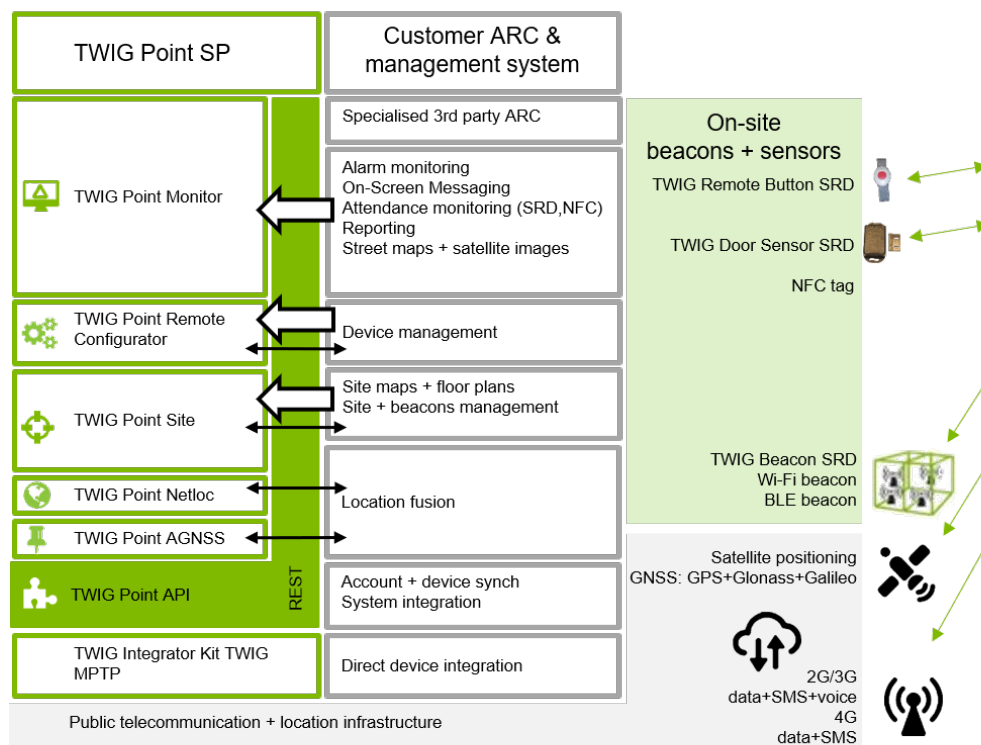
TWIG Point SP

Customer ARC & management system

Specialised 3rd party ARC

On-site beacons + sensors

TWIG Remote Button SRD

TWIG Point Monitor

Alarm monitoring
On-Screen Messaging
Attendance monitoring (SRD,NFC)
Reporting
Street maps + satellite images

TWIG Door Sensor SRD

NFC tag

TWIG Point Remote Configurator

Device management

TWIG Point Site

Site maps + floor plans
Site + beacons management

TWIG Beacon SRD
Wi-Fi beacon
BLE beacon

TWIG Point Netloc

Location fusion

TWIG Point AGNSS

Satellite positioning
GNSS: GPS+Glonass+Galileo

TWIG Point API

REST

Account + device synch
System integration

TWIG Integrator Kit TWIG MPTP

Direct device integration

2G/3G
data+SMS+voice
4G
data+SMS

Public telecommunication + location infrastructure